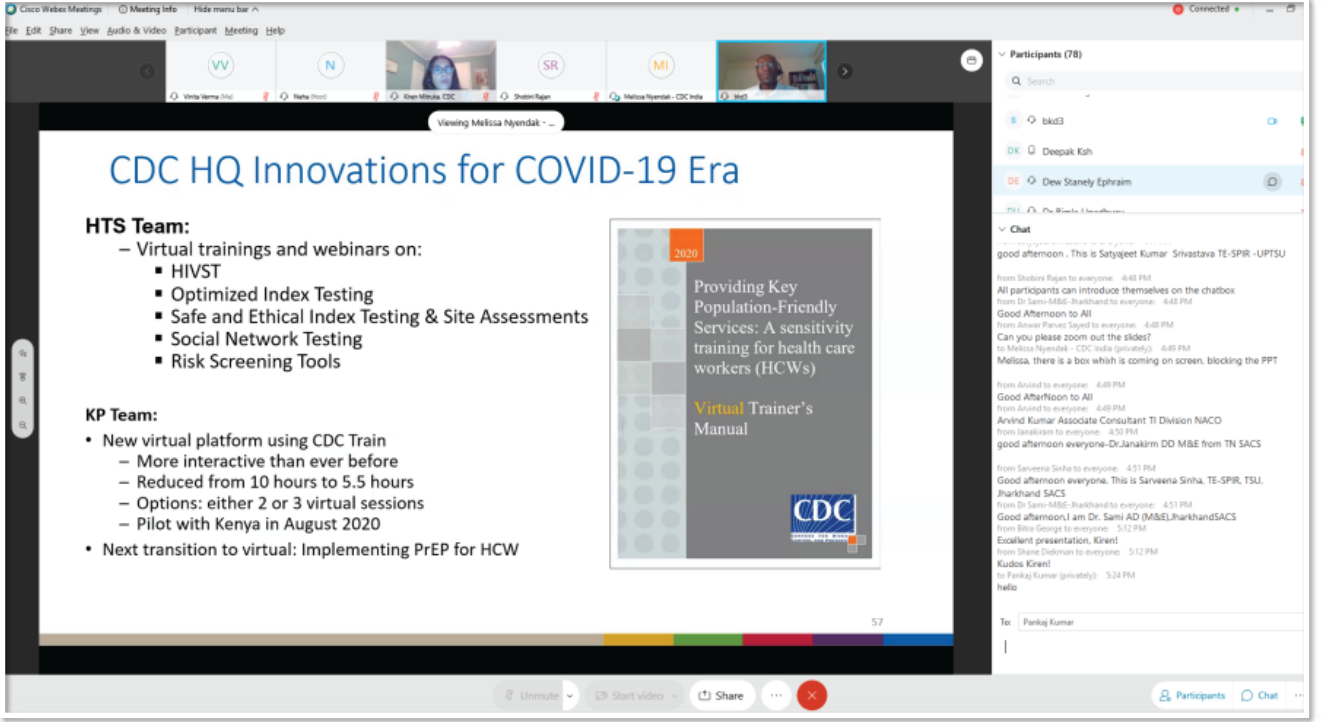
Cisco Webex Meetings   Meeting Info   Hide menu bar   Connected

File  Edit  Share  View  Audio & Video  Participant  Meeting  Help

VV  N  SR  MI

Vinita Verma (Me)   Neha (Host)   Kiren Mitruka, CDC   Shobini Rajan   Melissa Nyendak - CDC India   bkd3

Viewing Melissa Nyendak - ...

CDC HQ Innovations for COVID-19 Era

HTS Team:
– Virtual trainings and webinars on:
▪ HIVST
▪ Optimized Index Testing
▪ Safe and Ethical Index Testing & Site Assessments
▪ Social Network Testing
▪ Risk Screening Tools

KP Team:
• New virtual platform using CDC Train
– More interactive than ever before
– Reduced from 10 hours to 5.5 hours
– Options: either 2 or 3 virtual sessions
– Pilot with Kenya in August 2020
• Next transition to virtual: Implementing PrEP for HCW

2020
Providing Key Population-Friendly Services: A sensitivity training for health care workers (HCWs)
Virtual Trainer's Manual
CDC

57

Participants (78)
Search
bkd3
DK Deepak Ksh
DE Dew Stanely Ephraim
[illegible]

Chat
good afternoon . This is Satyajeet Kumar Srivastava TE-SPIR -UPTSU
from Shobini Rajan to everyone: 4:48 PM
All participants can introduce themselves on the chatbox
from Dr Sami-M&E-Jharkhand to everyone: 4:48 PM
Good Afternoon to All
from Anwar Parvez Sayed to everyone: 4:48 PM
Can you please zoom out the slides?
to Melissa Nyendak - CDC India (privately): 4:49 PM
Melissa, there is a box which is coming on screen, blocking the PPT
from Arvind to everyone: 4:49 PM
Good AfterNoon to All
from Arvind to everyone: 4:49 PM
Arvind Kumar Associate Consultant TI Division NACO
from Janakirm to everyone: 4:50 PM
good afternoon everyone-Dr.Janakirm DD M&E from TN SACS
from Sarveena Sinha to everyone: 4:51 PM
Good afternoon everyone. This is Sarveena Sinha, TE-SPIR, TSU, Jharkhand SACS
from Dr Sami-M&E-Jharkhand to everyone: 4:51 PM
Good afternoon,I am Dr. Sami AD (M&E),JharkhandSACS
from Bitra George to everyone: 5:12 PM
Excellent presentation, Kiren!
from Shane Diekman to everyone: 5:12 PM
Kudos Kiren!
to Pankaj Kumar (privately): 5:24 PM
hello

To: Pankaj Kumar

Unmute   Start video   Share   Participants   Chat